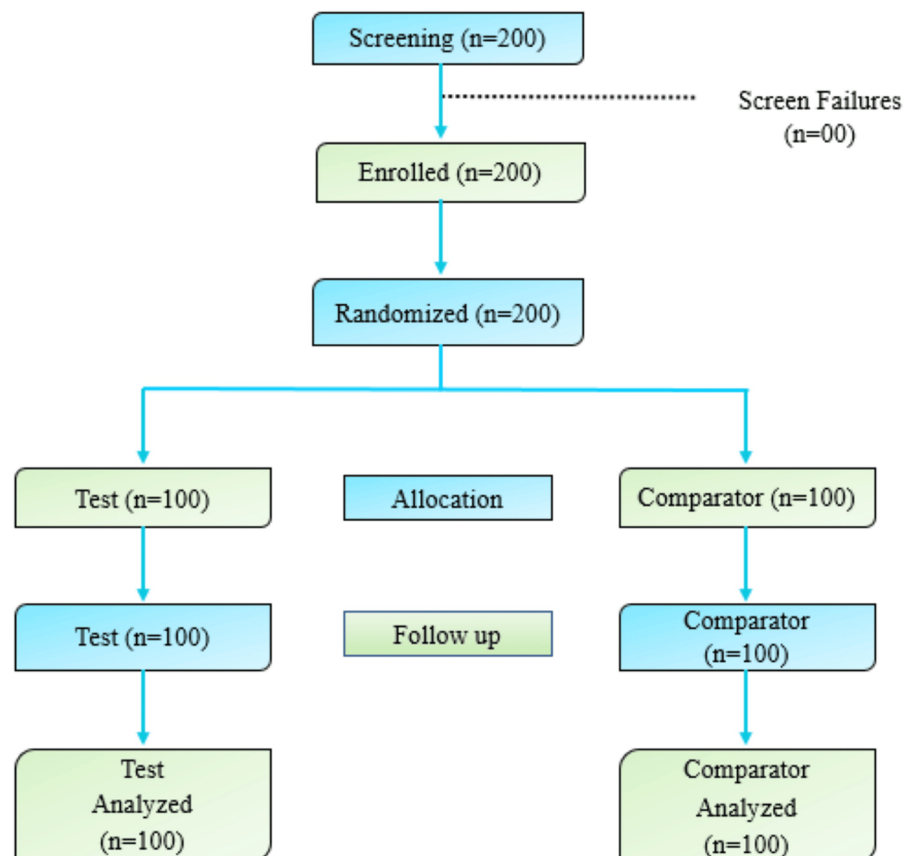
Screening (n=200)

Screen Failures (n=00)

Enrolled (n=200)

Randomized (n=200)

Test (n=100)

Allocation

Comparator (n=100)

Test (n=100)

Follow up

Comparator (n=100)

Test Analyzed (n=100)

Comparator Analyzed (n=100)